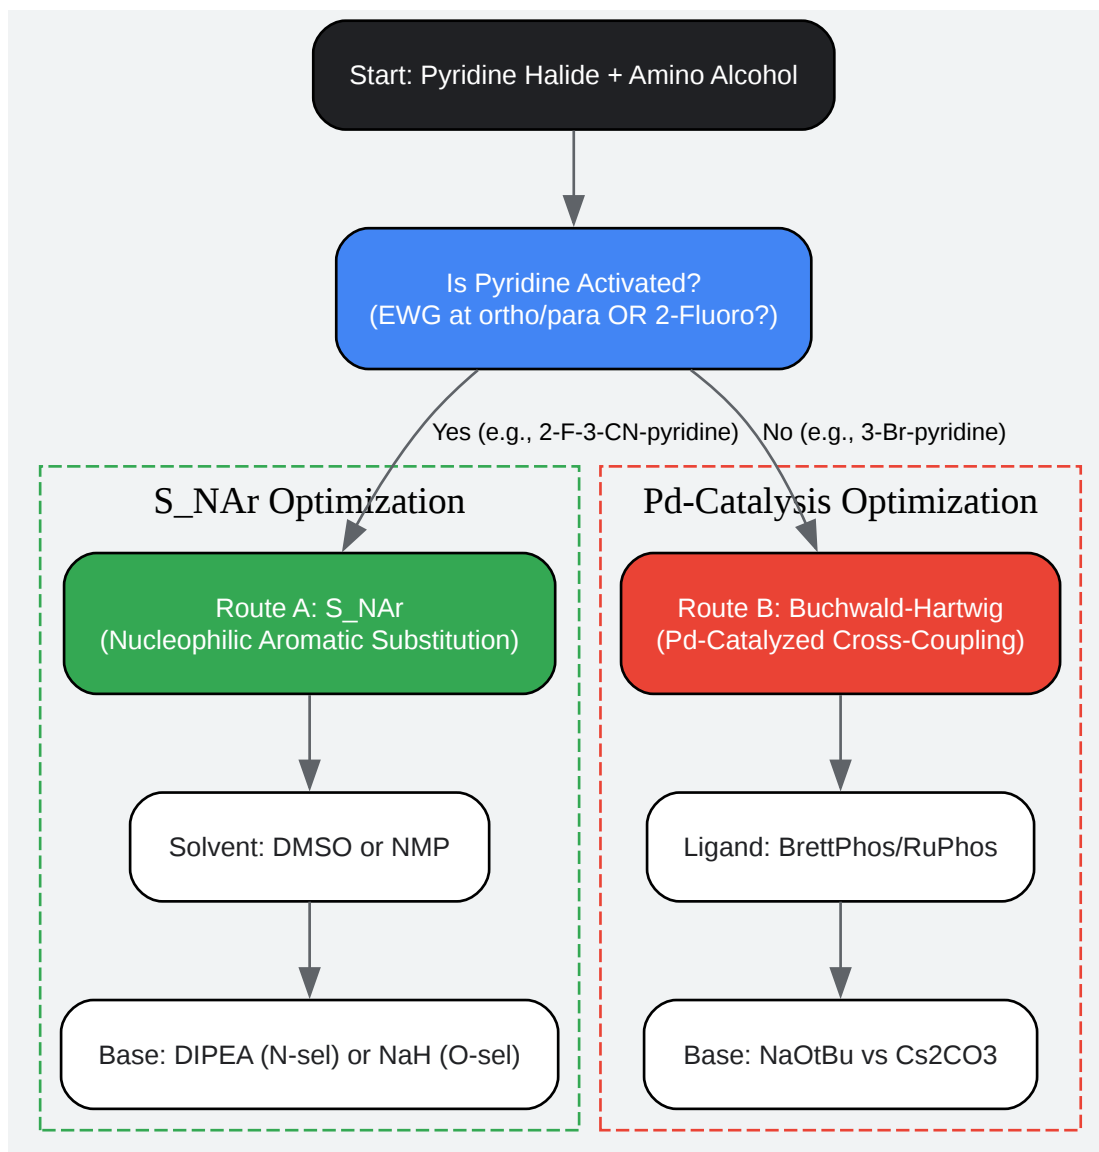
Start: Pyridine Halide + Amino Alcohol

Is Pyridine Activated?
(EWG at ortho/para OR 2-Fluoro?)

Yes (e.g., 2-F-3-CN-pyridine)

No (e.g., 3-Br-pyridine)

S_NAr Optimization

Route A: S_NAr
(Nucleophilic Aromatic Substitution)

Solvent: DMSO or NMP

Base: DIPEA (N-sel) or NaH (O-sel)

Pd-Catalysis Optimization

Route B: Buchwald-Hartwig
(Pd-Catalyzed Cross-Coupling)

Ligand: BrettPhos/RuPhos

Base: NaOtBu vs Cs2CO3